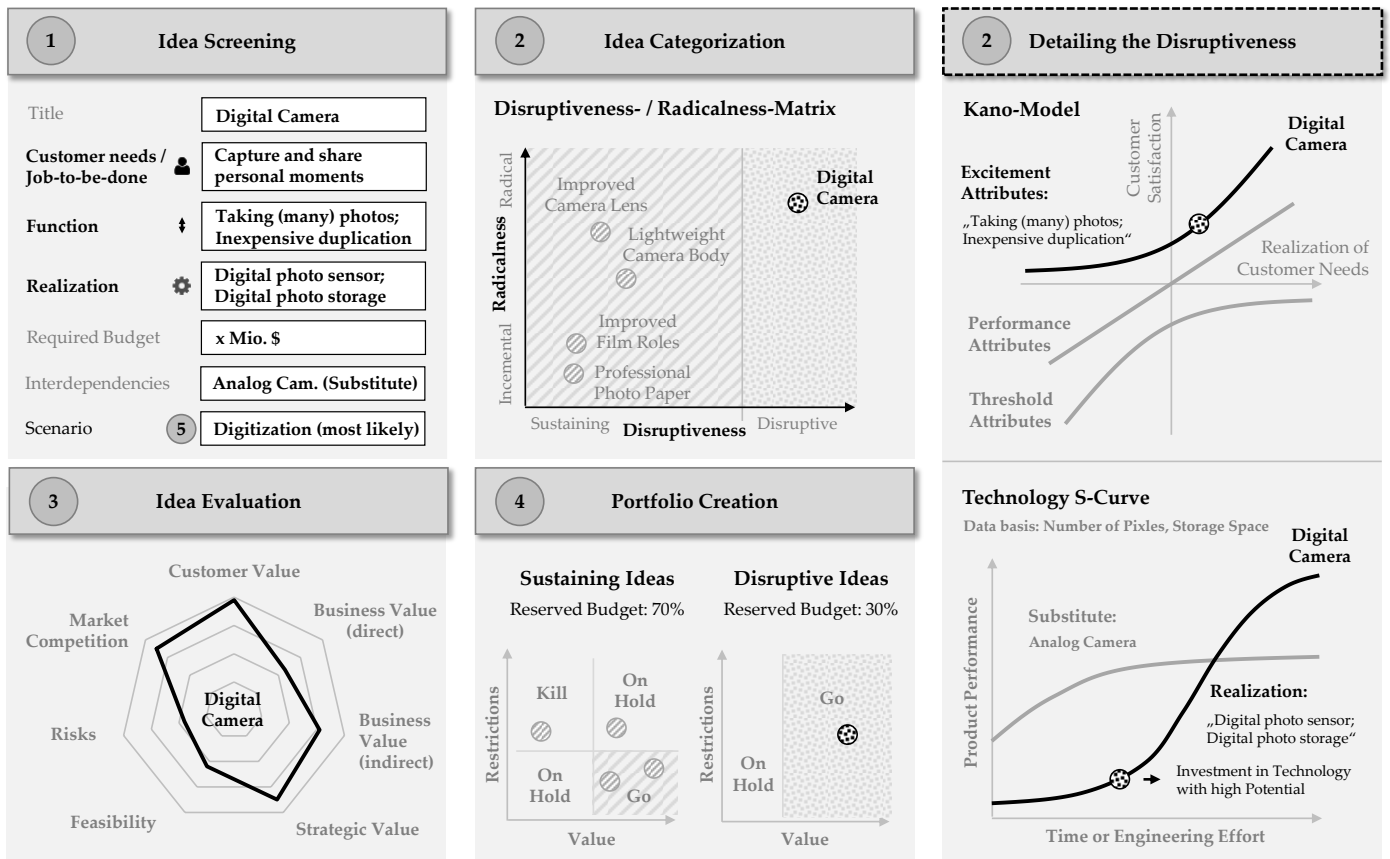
1 Idea Screening

| | |
|---|---|
| Title | Digital Camera |
| Customer needs / Job-to-be-done | Capture and share personal moments |
| Function | Taking (many) photos; Inexpensive duplication |
| Realization | Digital photo sensor; Digital photo storage |
| Required Budget | x Mio. $ |
| Interdependencies | Analog Cam. (Substitute) |
| Scenario 5 | Digitization (most likely) |

2 Idea Categorization

Disruptiveness- / Radicalness-Matrix

Radicalness
Radical
Incemental
Improved Camera Lens
Lightweight Camera Body
Improved Film Roles
Professional Photo Paper
Digital Camera
Sustaining
Disruptiveness
Disruptive

2 Detailing the Disruptiveness

Kano-Model

Customer Satisfaction
Digital Camera
Excitement Attributes:
„Taking (many) photos; Inexpensive duplication“
Realization of Customer Needs
Performance Attributes
Threshold Attributes

3 Idea Evaluation

Customer Value
Business Value (direct)
Business Value (indirect)
Strategic Value
Feasibility
Risks
Market Competition
Digital Camera

4 Portfolio Creation

Sustaining Ideas
Reserved Budget: 70%
Restrictions
Kill
On Hold
On Hold
Go
Value

Disruptive Ideas
Reserved Budget: 30%
Restrictions
On Hold
Go
Value

Technology S-Curve
Data basis: Number of Pixles, Storage Space
Digital Camera
Product Performance
Substitute:
Analog Camera
Realization:
„Digital photo sensor; Digital photo storage“
Investment in Technology with high Potential
Time or Engineering Effort